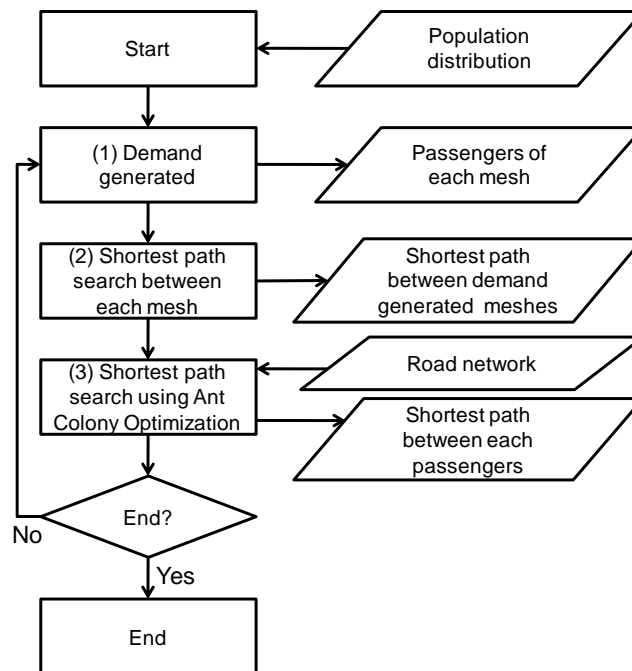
Start

Population distribution

(1) Demand generated

Passengers of each mesh

(2) Shortest path search between each mesh

Shortest path between demand generated meshes

(3) Shortest path search using Ant Colony Optimization

Road network

Shortest path between each passengers

End?

No

Yes

End